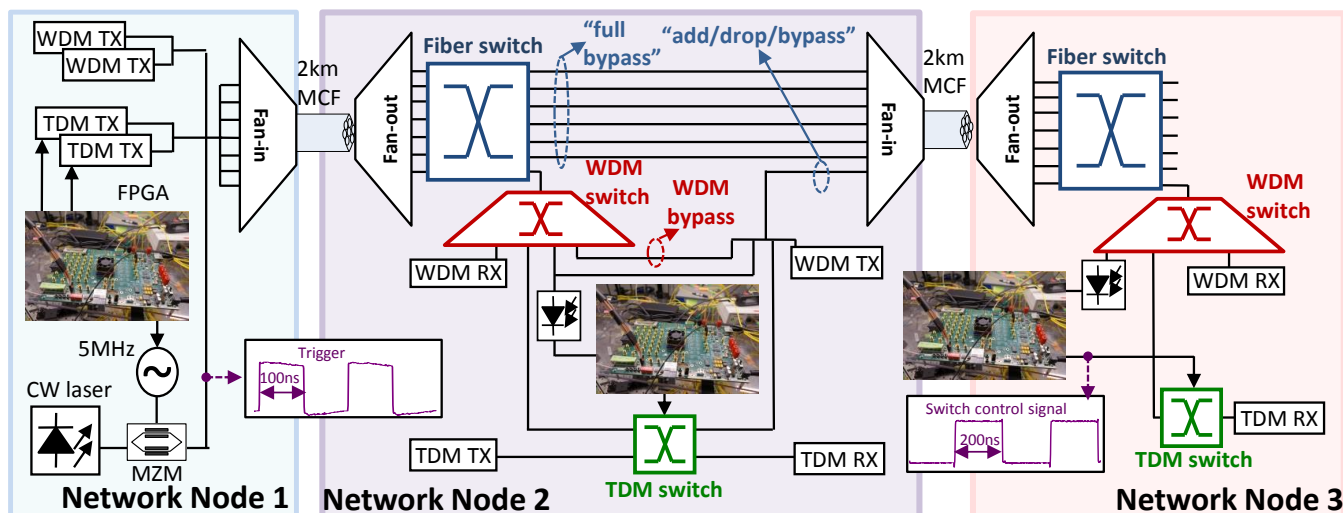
WDM TX
WDM TX
TDM TX
TDM TX
FPGA
Fan-in
2km MCF
Fan-out
Fiber switch
"full bypass"
"add/drop/bypass"
Fan-in
2km MCF
Fan-out
Fiber switch
WDM switch
WDM bypass
WDM switch
WDM RX
WDM TX
WDM RX
5MHz
CW laser
MZM
Trigger
100ns
Switch control signal
200ns
TDM TX
TDM RX
TDM RX
TDM switch
TDM switch
Network Node 1
Network Node 2
Network Node 3